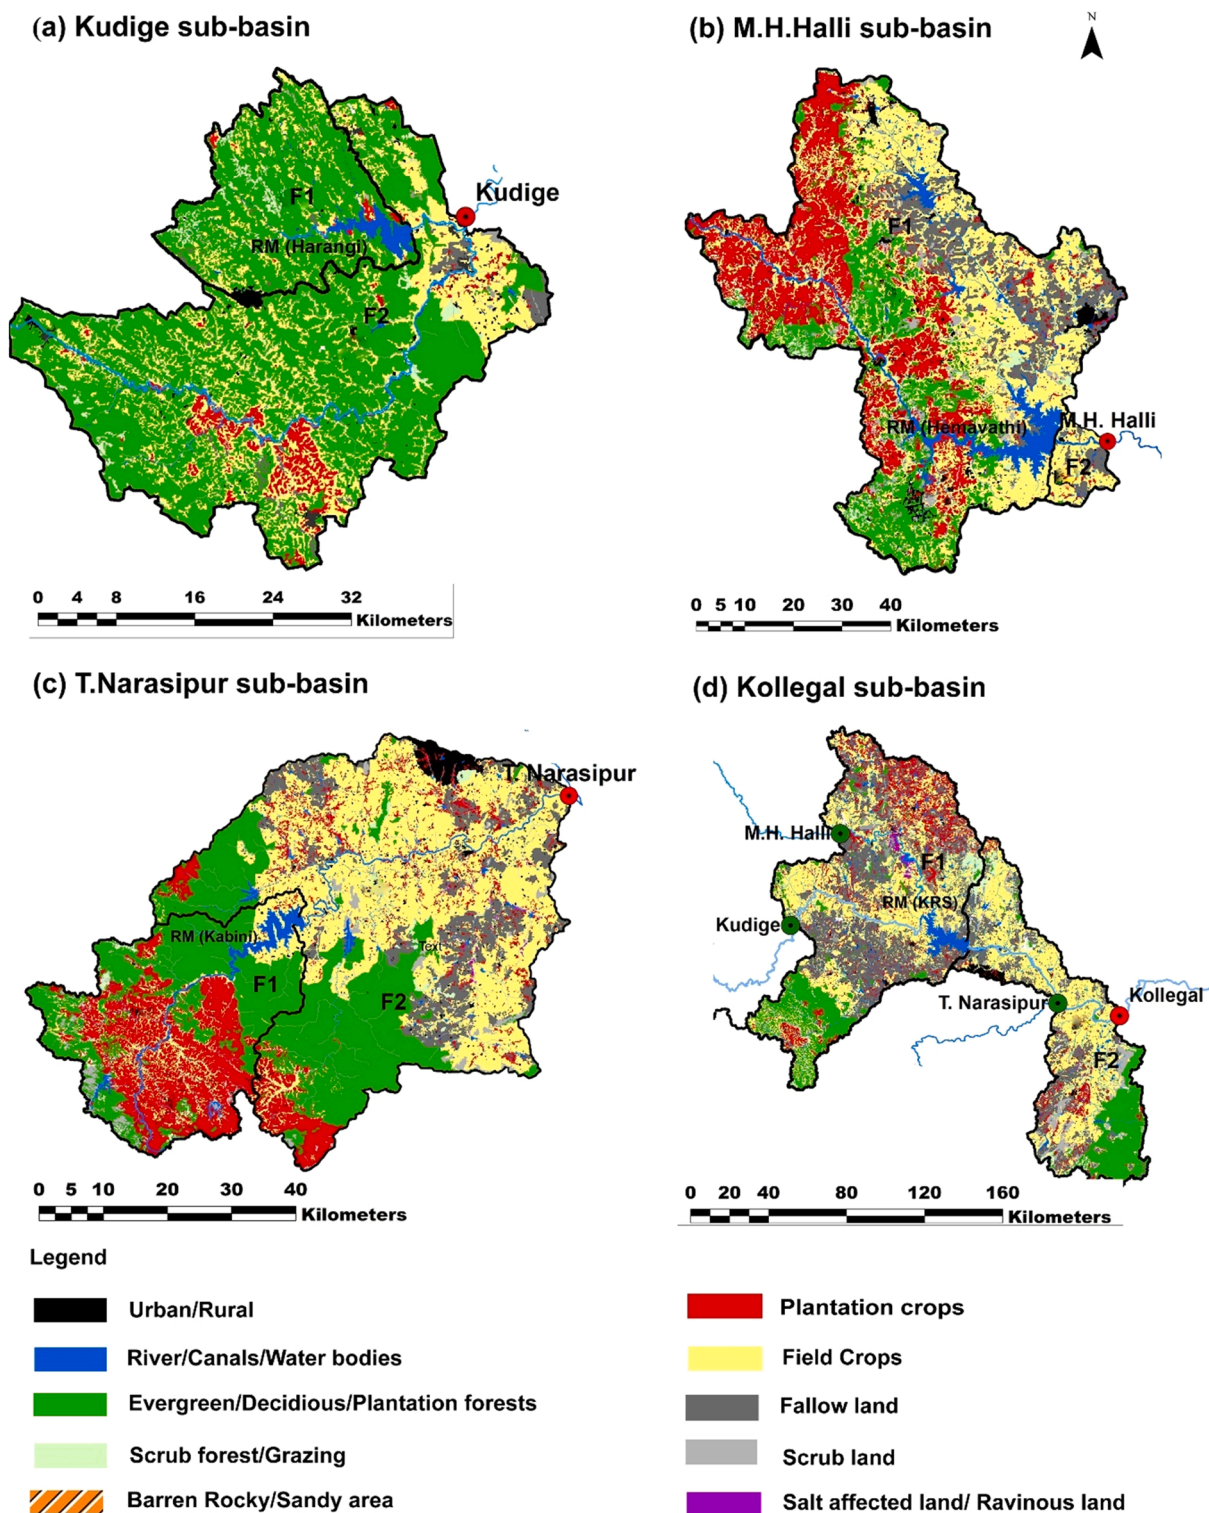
(a) Kudige sub-basin

Kudige
F1
RM (Harangi)
F2

0 4 8 16 24 32
Kilometers

(b) M.H.Halli sub-basin

N

F1
RM (Hemavathi)
M.H. Halli
F2

0 5 10 20 30 40
Kilometers

(c) T.Narasipur sub-basin

T. Narasipur
RM (Kabini)
Text
F1
F2

0 5 10 20 30 40
Kilometers

(d) Kollegal sub-basin

M.H. Halli
F1
RM (KRS)
Kudige
T. Narasipur
Kollegal
F2

0 20 40 80 120 160
Kilometers

Legend

Urban/Rural
River/Canals/Water bodies
Evergreen/Decidious/Plantation forests
Scrub forest/Grazing
Barren Rocky/Sandy area

Plantation crops
Field Crops
Fallow land
Scrub land
Salt affected land/ Ravinous land